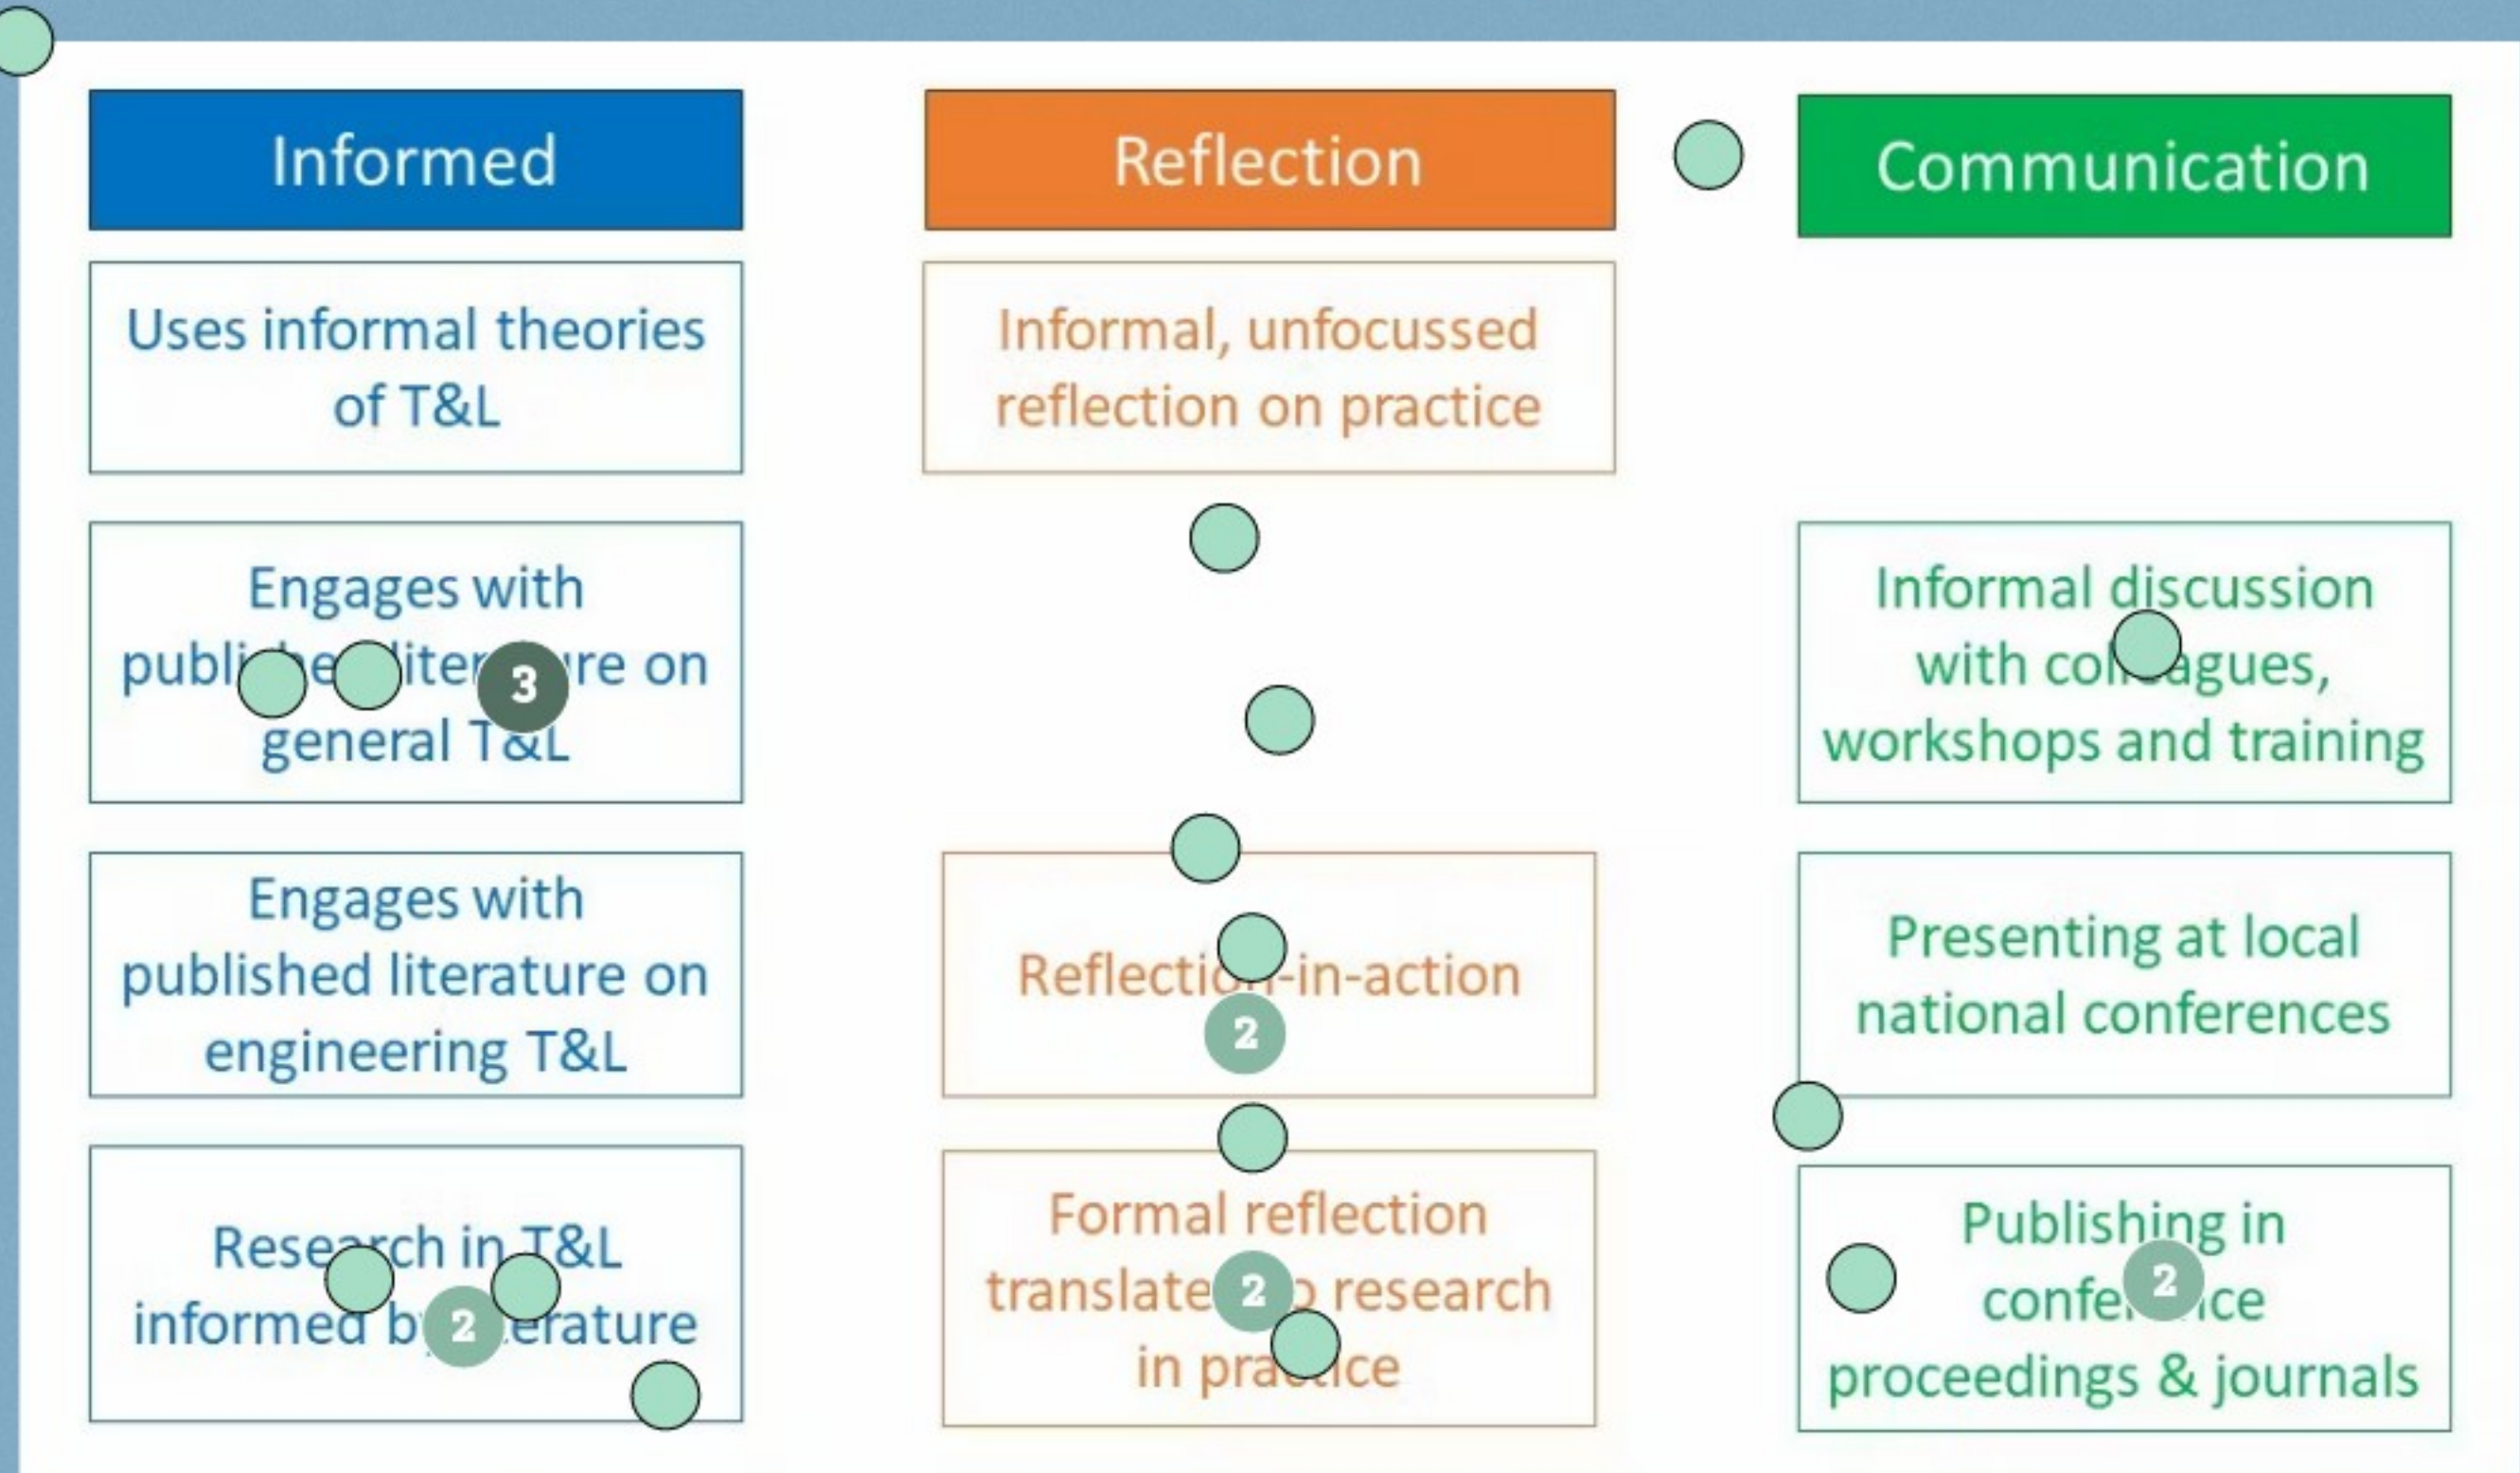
Informed

Uses informal theories of T&L

Engages with publi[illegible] liter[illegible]re on general T&L

Engages with published literature on engineering T&L

Research in T&L informed b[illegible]erature

Reflection

Informal, unfocussed reflection on practice

Reflecti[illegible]-in-action

Formal reflection translate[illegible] research in pra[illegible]ice

Communication

Informal discussion with co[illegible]agues, workshops and training

Presenting at local national conferences

Publishing in confe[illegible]ce proceedings & journals

3

2

2

2

2